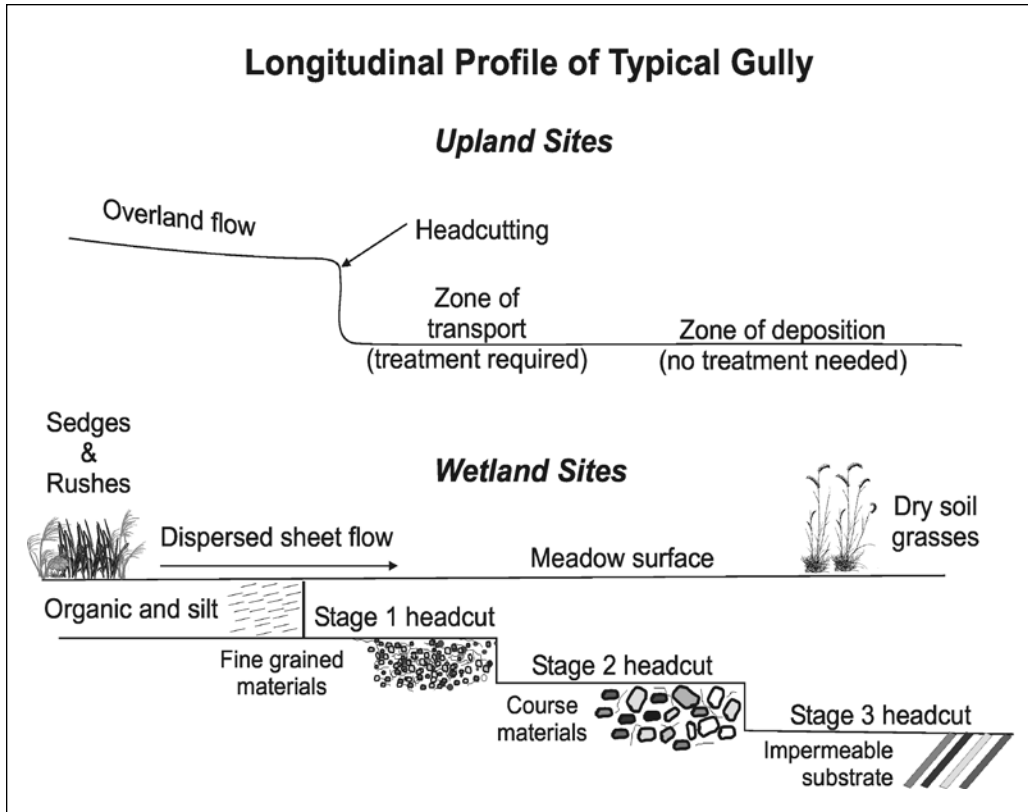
Longitudinal Profile of Typical Gully

Upland Sites

Overland flow

Headcutting

Zone of transport (treatment required)

Zone of deposition (no treatment needed)

Sedges & Rushes

Wetland Sites

Dispersed sheet flow

Meadow surface

Dry soil grasses

Organic and silt

Stage 1 headcut

Fine grained materials

Stage 2 headcut

Course materials

Stage 3 headcut

Impermeable substrate